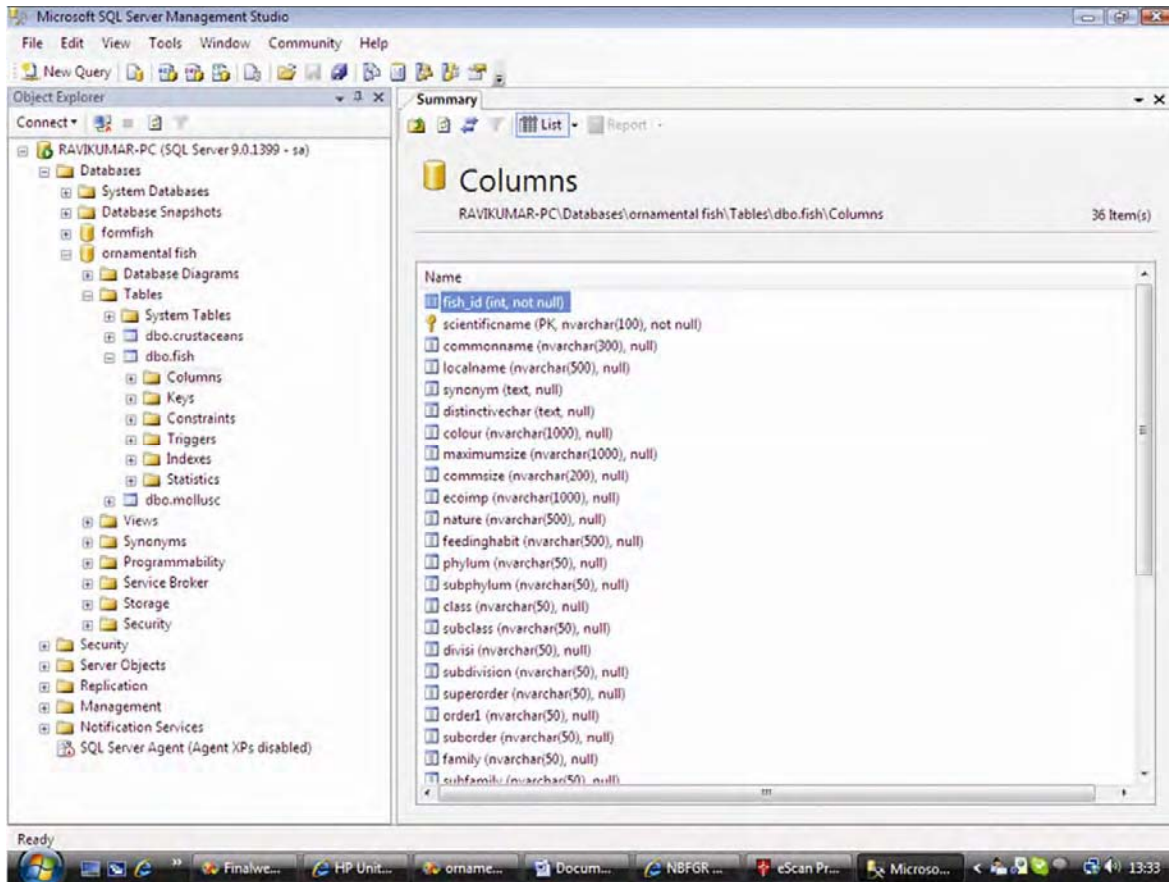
Microsoft SQL Server Management Studio

File Edit View Tools Window Community Help

New Query

Object Explorer

Connect

RAVIKUMAR-PC (SQL Server 9.0.1399 - sa)
Databases
System Databases
Database Snapshots
formfish
ornamental fish
Database Diagrams
Tables
System Tables
dbo.crustaceans
dbo.fish
Columns
Keys
Constraints
Triggers
Indexes
Statistics
dbo.mollusc
Views
Synonyms
Programmability
Service Broker
Storage
Security
Security
Server Objects
Replication
Management
Notification Services
SQL Server Agent (Agent XPs disabled)

Summary

List Report

Columns

RAVIKUMAR-PC\Databases\ornamental fish\Tables\dbo.fish\Columns

36 Item(s)

Name
fish_id (int, not null)
scientificname (PK, nvarchar(100), not null)
commonname (nvarchar(300), null)
localname (nvarchar(500), null)
synonym (text, null)
distinctivechar (text, null)
colour (nvarchar(1000), null)
maximumsize (nvarchar(1000), null)
commsize (nvarchar(200), null)
ecoimp (nvarchar(1000), null)
nature (nvarchar(500), null)
feedinghabit (nvarchar(500), null)
phylum (nvarchar(50), null)
subphylum (nvarchar(50), null)
class (nvarchar(50), null)
subclass (nvarchar(50), null)
divisi (nvarchar(50), null)
subdivision (nvarchar(50), null)
superorder (nvarchar(50), null)
order1 (nvarchar(50), null)
suborder (nvarchar(50), null)
family (nvarchar(50), null)
subfamily (nvarchar(50), null)

Ready

Finalwe... HP Unit... orname... Docum... NBFGR ... eScan Pr... Microso... 13:33